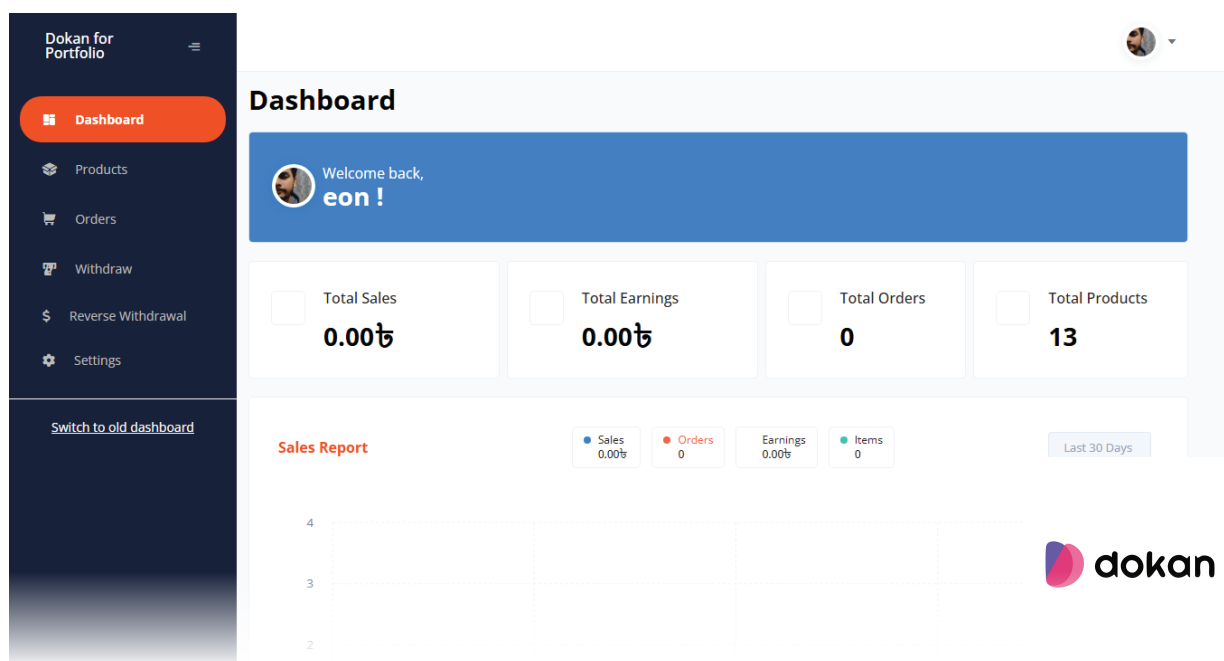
Dokan for Portfolio

Dashboard

Products

Orders

Withdraw

Reverse Withdrawal

Settings

Switch to old dashboard

Dashboard

Welcome back,
eon !

Total Sales
0.00৳

Total Earnings
0.00৳

Total Orders
0

Total Products
13

Sales Report

Sales
0.00৳

Orders
0

Earnings
0.00৳

Items
0

Last 30 Days

4
3
2

dokan